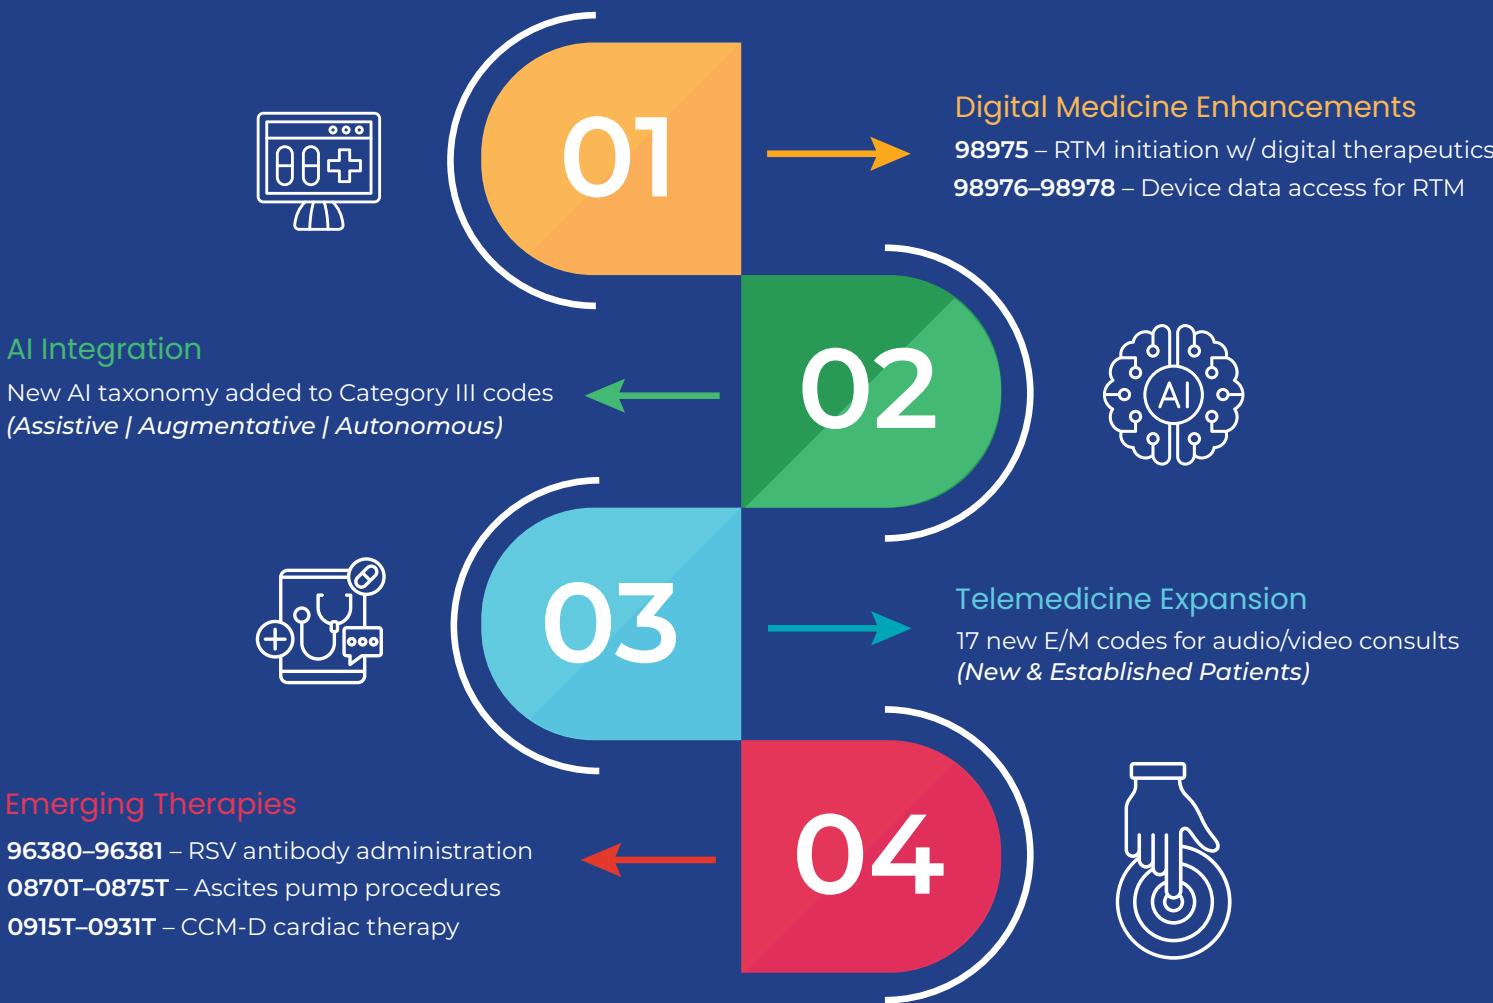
01

Digital Medicine Enhancements
98975 – RTM initiation w/ digital therapeutics
98976–98978 – Device data access for RTM

AI Integration
New AI taxonomy added to Category III codes
(Assistive | Augmentative | Autonomous)

02

AI

03

Telemedicine Expansion
17 new E/M codes for audio/video consults
(New & Established Patients)

Emerging Therapies
96380–96381 – RSV antibody administration
0870T–0875T – Ascites pump procedures
0915T–0931T – CCM-D cardiac therapy

04